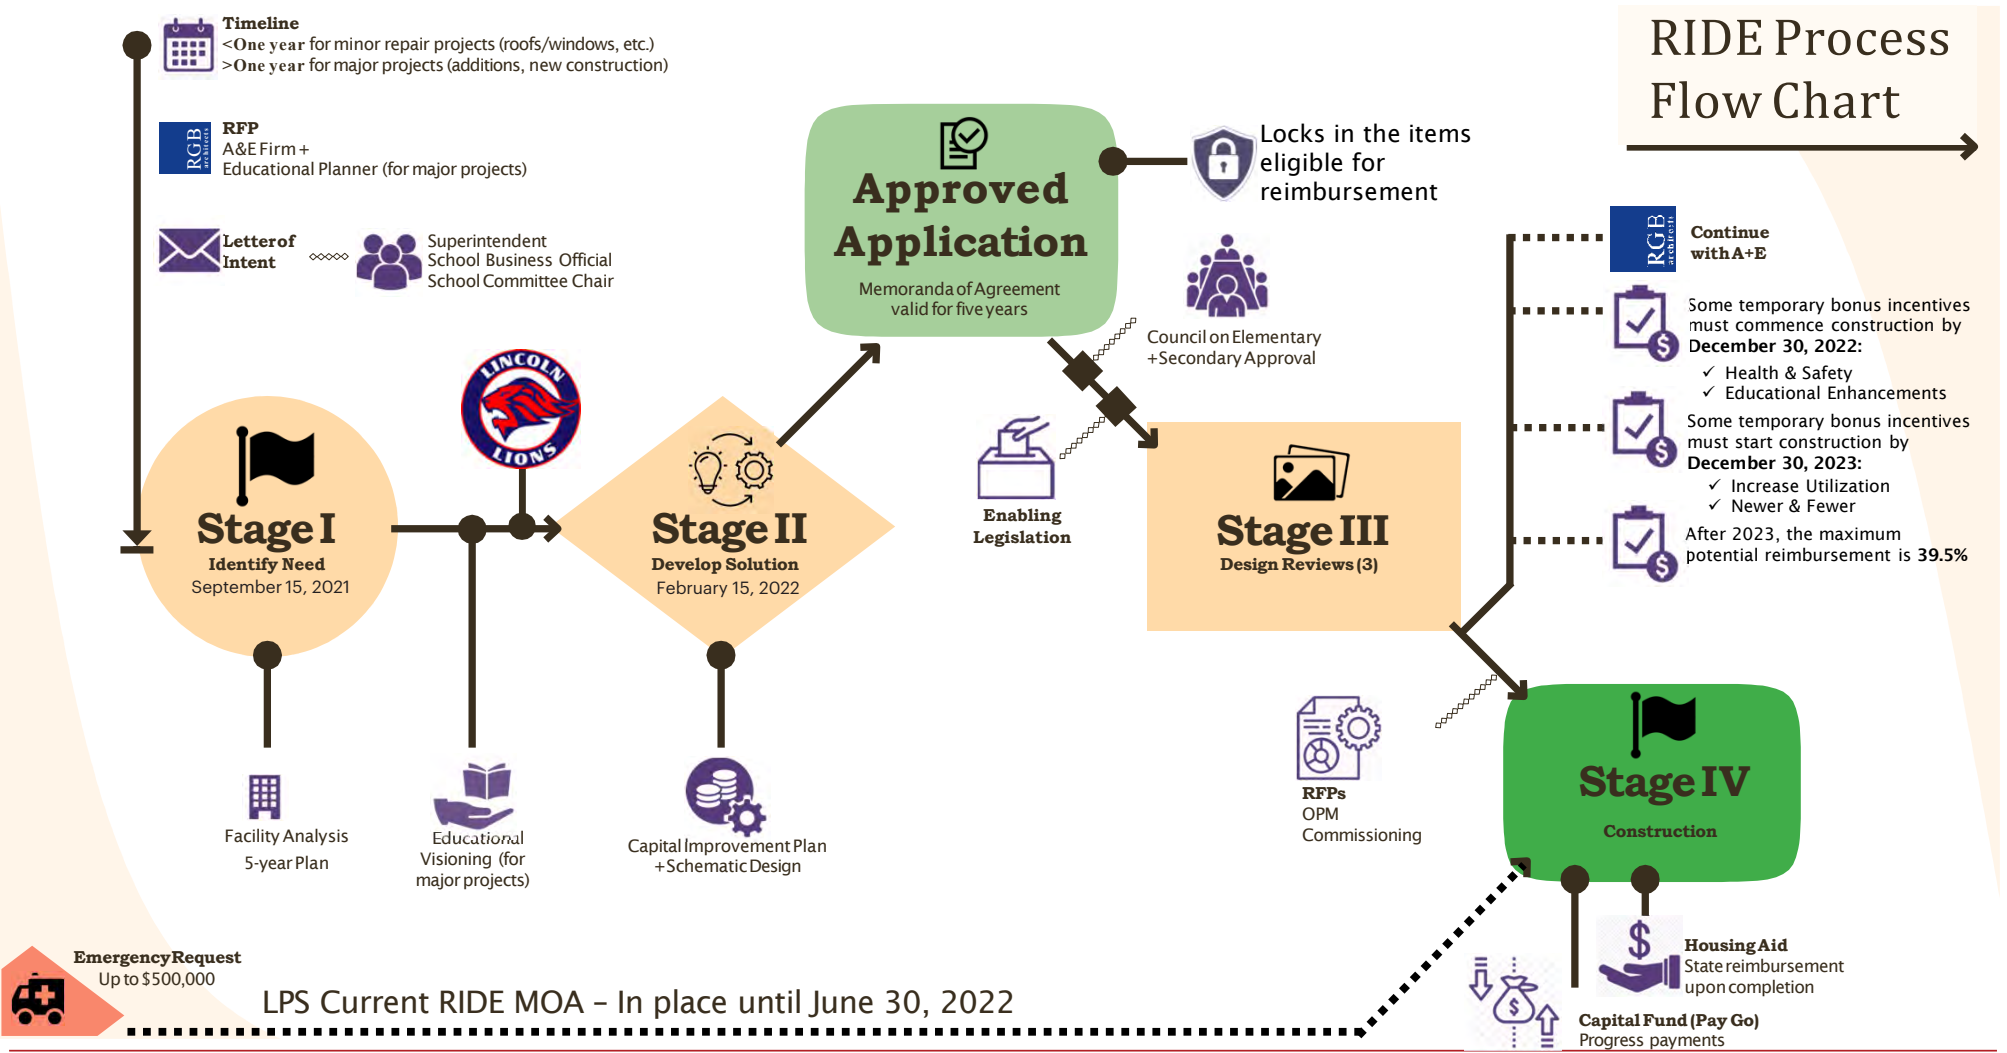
RIDE Process Flow Chart

Timeline
<One year for minor repair projects (roofs/windows, etc.)
>One year for major projects (additions, new construction)

RGB architects

RFP
A&E Firm +
Educational Planner (for major projects)

Letter of Intent

Superintendent
School Business Official
School Committee Chair

Approved Application
Memoranda of Agreement valid for five years

Locks in the items eligible for reimbursement

Council on Elementary + Secondary Approval

LINCOLN LIONS

Stage I
Identify Need
September 15, 2021

Stage II
Develop Solution
February 15, 2022

Enabling Legislation

Stage III
Design Reviews (3)

RGB architects

Continue with A+E

Some temporary bonus incentives must commence construction by December 30, 2022:
✓ Health & Safety
✓ Educational Enhancements

Some temporary bonus incentives must start construction by December 30, 2023:
✓ Increase Utilization
✓ Newer & Fewer

After 2023, the maximum potential reimbursement is 39.5%

Facility Analysis
5-year Plan

Educational Visioning (for major projects)

Capital Improvement Plan + Schematic Design

RFPs
OPM
Commissioning

Stage IV
Construction

Housing Aid
State reimbursement upon completion

Capital Fund (Pay Go)
Progress payments

Emergency Request
Up to $500,000

LPS Current RIDE MOA – In place until June 30, 2022